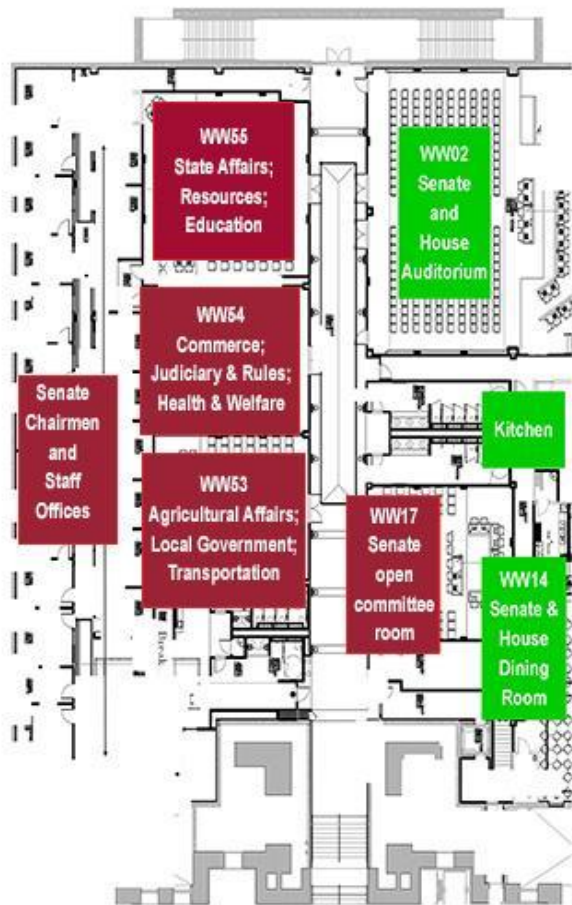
WW55
State Affairs;
Resources;
Education

WW02
Senate
and
House
Auditorium

WW54
Commerce;
Judiciary & Rules;
Health & Welfare

Senate
Chairmen
and
Staff
Offices

Kitchen

WW53
Agricultural Affairs;
Local Government;
Transportation

WW17
Senate
open
committee
room

WW14
Senate &
House
Dining
Room

Break